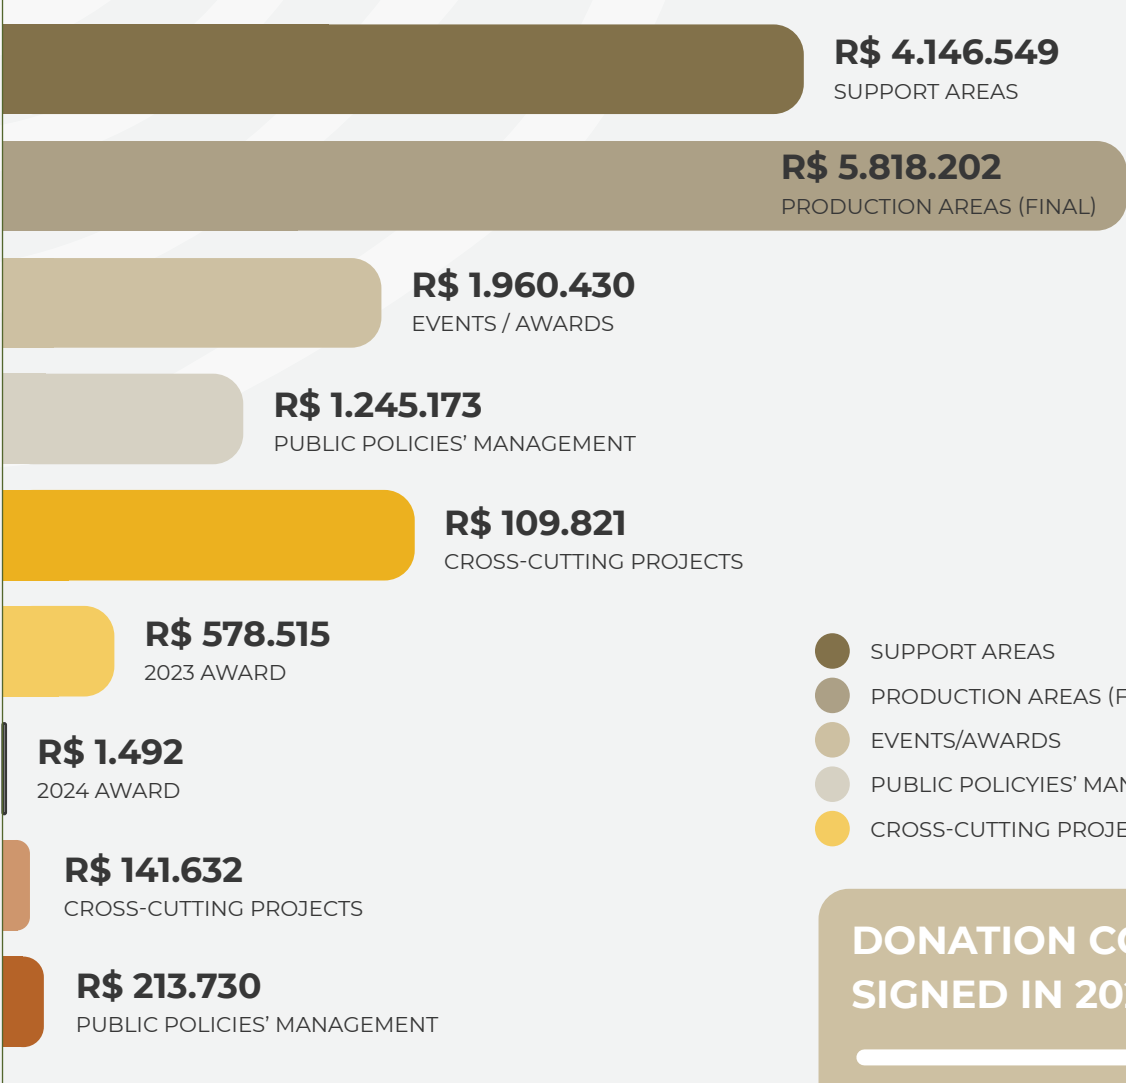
R$ 4.146.549
SUPPORT AREAS

R$ 5.818.202
PRODUCTION AREAS (FINAL)

R$ 1.960.430
EVENTS / AWARDS

R$ 1.245.173
PUBLIC POLICIES' MANAGEMENT

R$ 109.821
CROSS-CUTTING PROJECTS

R$ 578.515
2023 AWARD

R$ 1.492
2024 AWARD

R$ 141.632
CROSS-CUTTING PROJECTS

R$ 213.730
PUBLIC POLICIES' MANAGEMENT

SUPPORT AREAS
PRODUCTION AREAS (F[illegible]
EVENTS/AWARDS
PUBLIC POLICYIES' MA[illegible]
CROSS-CUTTING PROJE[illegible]

DONATION C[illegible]
SIGNED IN 20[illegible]